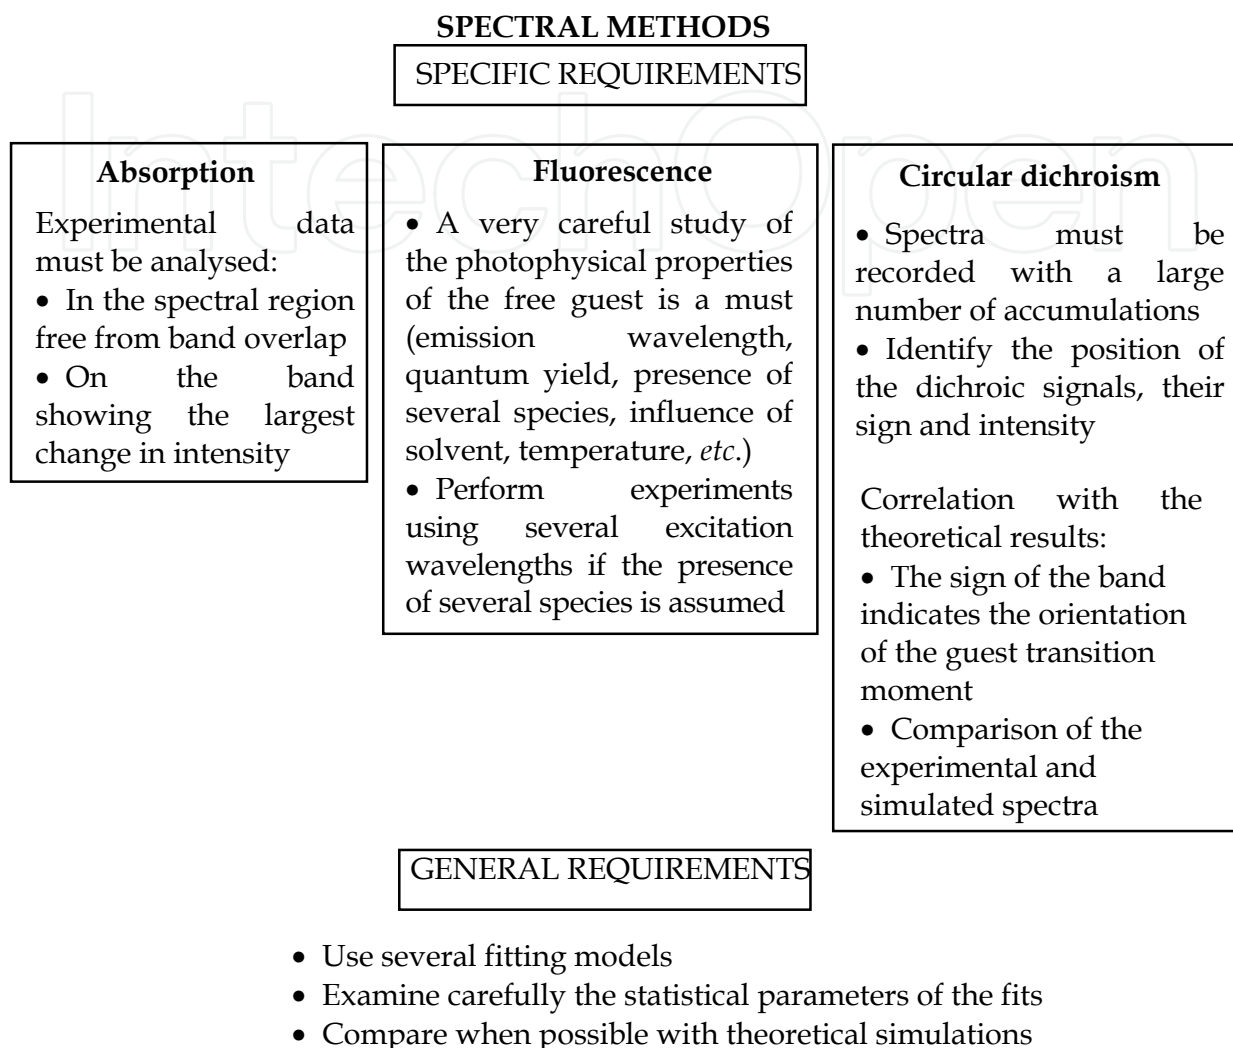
SPECTRAL METHODS

SPECIFIC REQUIREMENTS

**Absorption**

Experimental data must be analysed:
• In the spectral region free from band overlap
• On the band showing the largest change in intensity

**Fluorescence**

• A very careful study of the photophysical properties of the free guest is a must (emission wavelength, quantum yield, presence of several species, influence of solvent, temperature, *etc*.)
• Perform experiments using several excitation wavelengths if the presence of several species is assumed

**Circular dichroism**

• Spectra must be recorded with a large number of accumulations
• Identify the position of the dichroic signals, their sign and intensity

Correlation with the theoretical results:
• The sign of the band indicates the orientation of the guest transition moment
• Comparison of the experimental and simulated spectra

GENERAL REQUIREMENTS

• Use several fitting models
• Examine carefully the statistical parameters of the fits
• Compare when possible with theoretical simulations